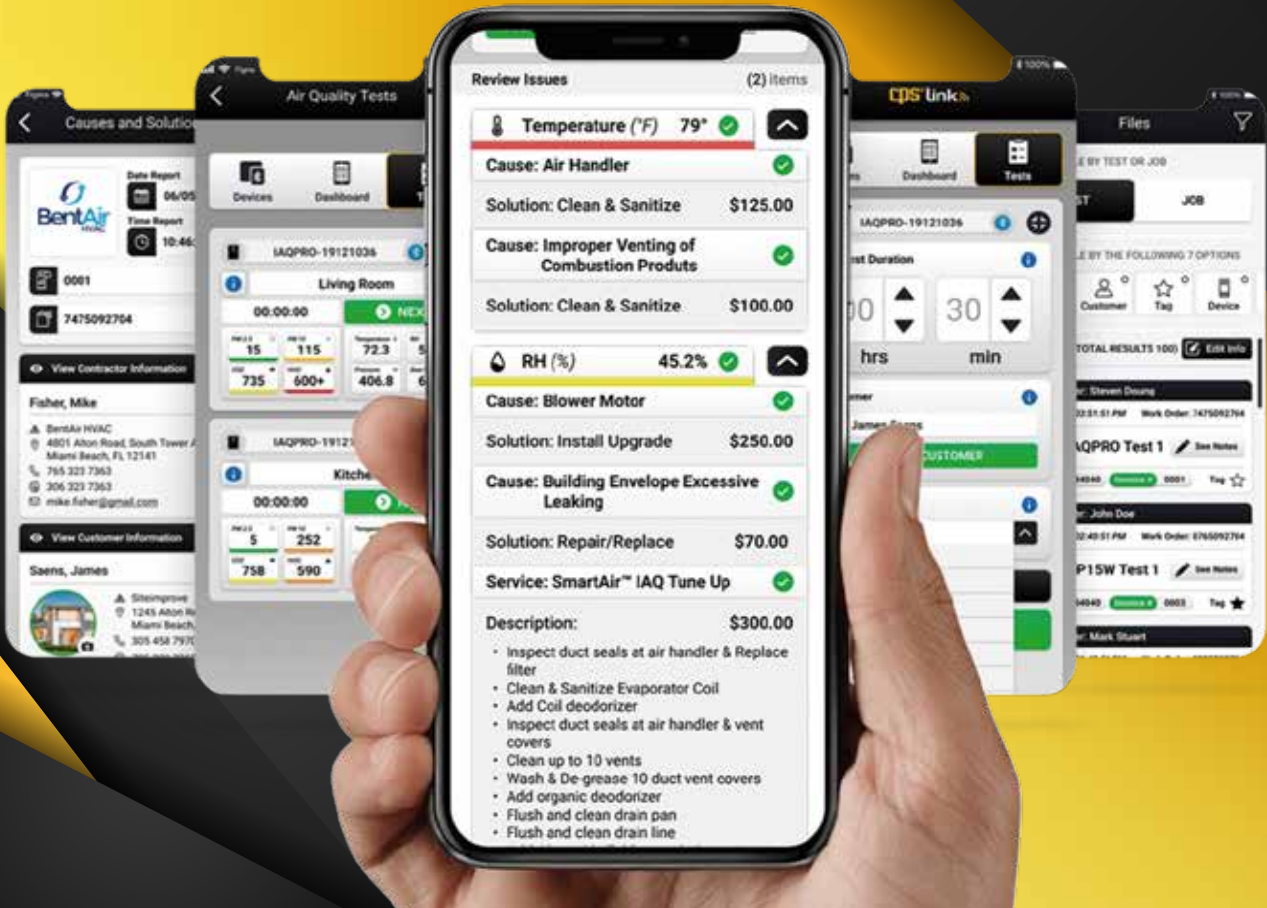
Causes and Solutio

BentAir HVAC

Date Report 06/05

Time Report 10:46

0001

7475092704

View Contractor Information

Fisher, Mike

BentAir HVAC
4801 Alton Road, South Tower
Miami Beach, FL 12141
765 323 7363
306 323 7363
mike.fisher@gmail.com

View Customer Information

Saens, James

Siteimprove
1245 Alton R
Miami Beach,
305 458 7970

Air Quality Tests

Devices Dashboard

IAQPRO-19121036

Living Room

00:00:00 NEX

15 115 72.3

735 600+ 406.8

IAQPRO-19121

Kitche

00:00:00

5 252

758 590

Review Issues (2) items

Temperature (°F) 79°

Cause: Air Handler

Solution: Clean & Sanitize $125.00

Cause: Improper Venting of Combustion Produts

Solution: Clean & Sanitize $100.00

RH (%) 45.2%

Cause: Blower Motor

Solution: Install Upgrade $250.00

Cause: Building Envelope Excessive Leaking

Solution: Repair/Replace $70.00

Service: SmartAir™ IAQ Tune Up

Description: $300.00

• Inspect duct seals at air handler & Replace filter
• Clean & Sanitize Evaporator Coil
• Add Coil deodorizer
• Inspect duct seals at air handler & vent covers
• Clean up to 10 vents
• Wash & De-grease 10 duct vent covers
• Add organic deodorizer
• Flush and clean drain pan
• Flush and clean drain line

CPS link

Dashboard Tests

IAQPRO-19121036

st Duration

30

hrs min

James

CUSTOMER

Files

BY TEST OR JOB

JOB

BY THE FOLLOWING 7 OPTIONS

Customer Tag Device

TOTAL RESULTS 100) Edit Info

Steven Doung

Work Order: 7475092704

AQPRO Test 1 See Notes

0001 Tag

John Doe

Work Order: 0765092704

P15W Test 1 See Notes

0003 Tag

Mark Stuart